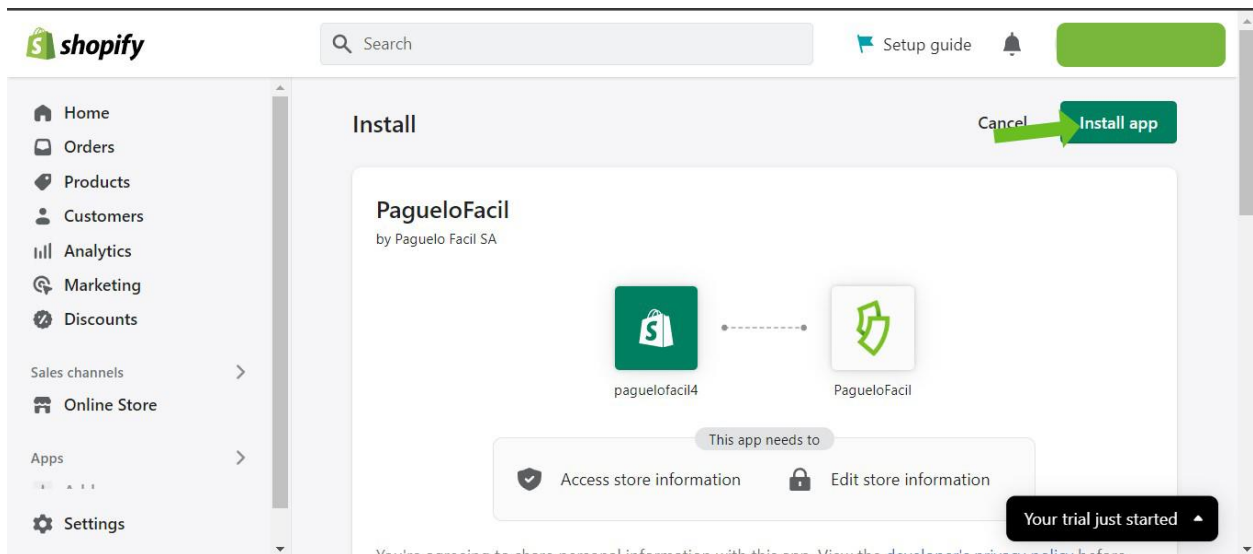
shopify

Search

Setup guide

Home
Orders
Products
Customers
Analytics
Marketing
Discounts

Sales channels
Online Store

Apps
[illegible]

Settings

Install

Cancel Install app

PagueloFacil
by Paguelo Facil SA

paguelofacil4

PagueloFacil

This app needs to

Access store information

Edit store information

Your trial just started

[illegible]